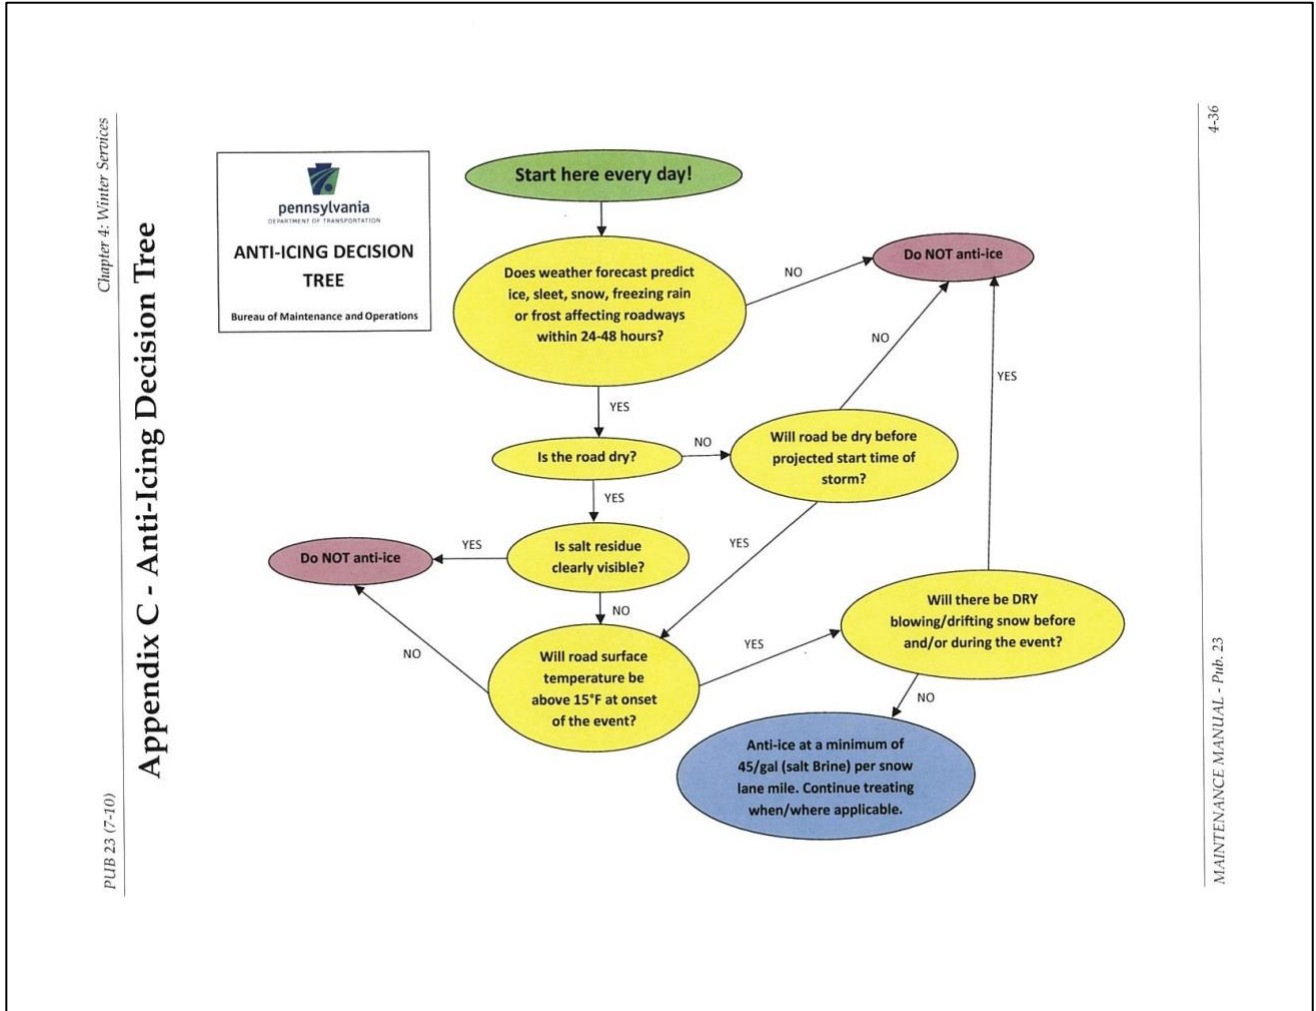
Chapter 4: Winter Services

4-36

Appendix C - Anti-Icing Decision Tree

pennsylvania
DEPARTMENT OF TRANSPORTATION

ANTI-ICING DECISION TREE

Bureau of Maintenance and Operations

Start here every day!

Does weather forecast predict ice, sleet, snow, freezing rain or frost affecting roadways within 24-48 hours?

NO

Do NOT anti-ice

YES

Is the road dry?

NO

Will road be dry before projected start time of storm?

NO

YES

YES

Is salt residue clearly visible?

YES

Do NOT anti-ice

YES

NO

Will there be DRY blowing/drifting snow before and/or during the event?

NO

YES

Will road surface temperature be above 15°F at onset of the event?

NO

Anti-ice at a minimum of 45/gal (salt Brine) per snow lane mile. Continue treating when/where applicable.

PUB 23 (7-10)

MAINTENANCE MANUAL - Pub. 23